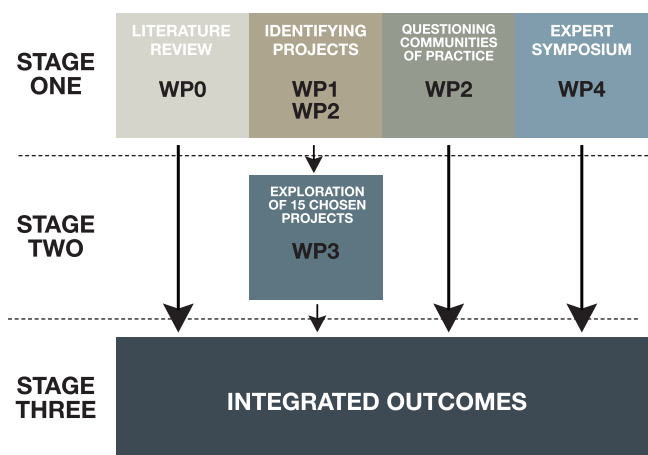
STAGE ONE

LITERATURE REVIEW
WP0

IDENTIFYING PROJECTS
WP1
WP2

QUESTIONING COMMUNITIES OF PRACTICE
WP2

EXPERT SYMPOSIUM
WP4

STAGE TWO

EXPLORATION OF 15 CHOSEN PROJECTS
WP3

STAGE THREE

INTEGRATED OUTCOMES